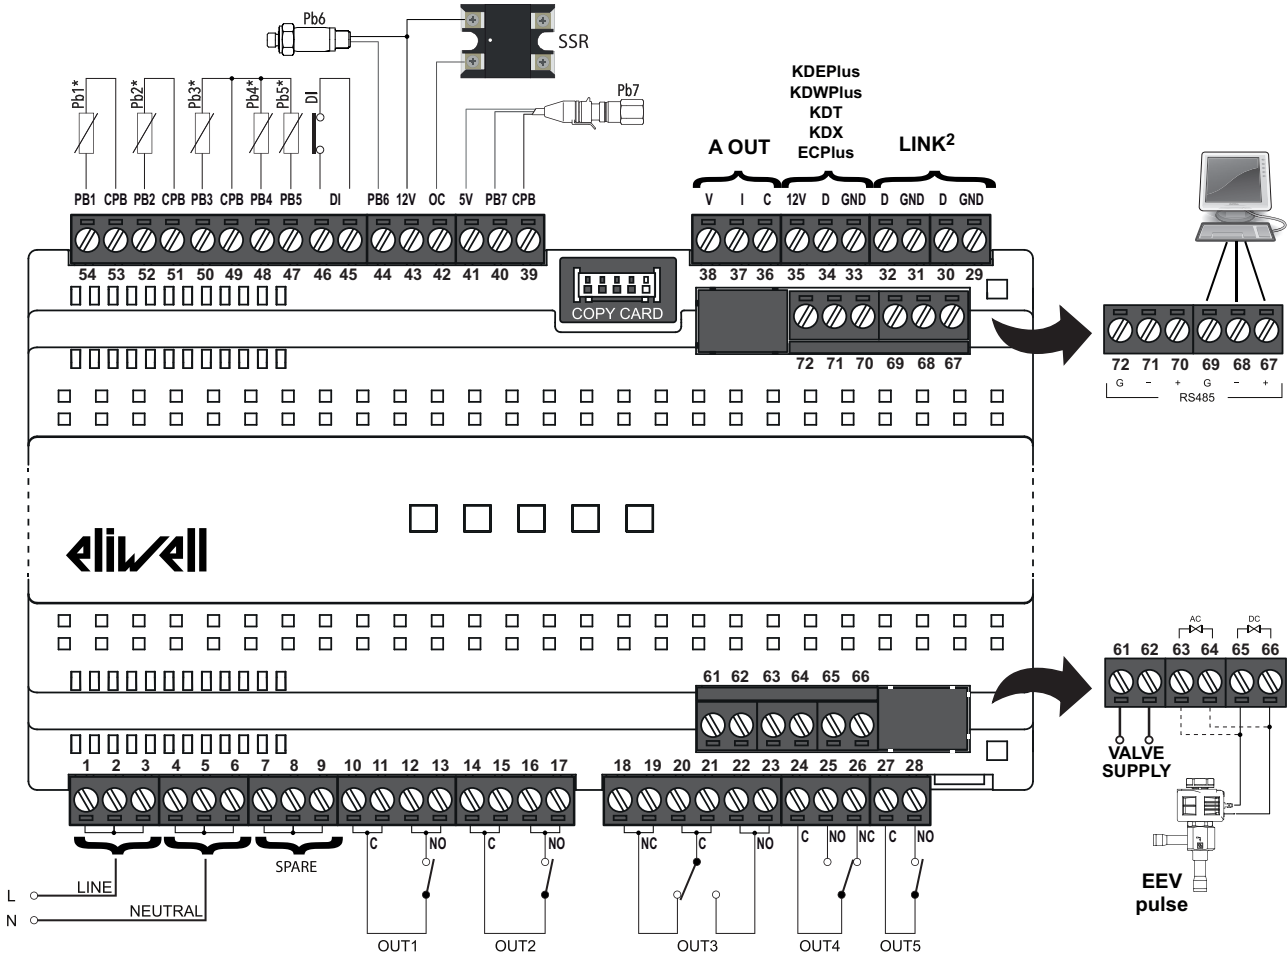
Pb6
SSR
Pb7
Pb1* Pb2* Pb3* Pb4* Pb5* DI

KDEPlus
KDWPlus
KDT
KDX
ECPlus

A OUT
LINK$^2$

PB1 CPB PB2 CPB PB3 CPB PB4 PB5 DI PB6 12V OC 5V PB7 CPB
V I C 12V D GND D GND D GND

54 53 52 51 50 49 48 47 46 45 44 43 42 41 40 39
38 37 36 35 34 33 32 31 30 29

COPY CARD

72 71 70 69 68 67

72 71 70 69 68 67
G – + G – +
RS485

eliwell

61 62 63 64 65 66

AC DC
61 62 63 64 65 66
VALVE SUPPLY

EEV pulse

1 2 3 4 5 6 7 8 9 10 11 12 13 14 15 16 17 18 19 20 21 22 23 24 25 26 27 28

C NO C NO NC C NO C NO NC C NO

L
N
LINE
NEUTRAL
SPARE

OUT1 OUT2 OUT3 OUT4 OUT5